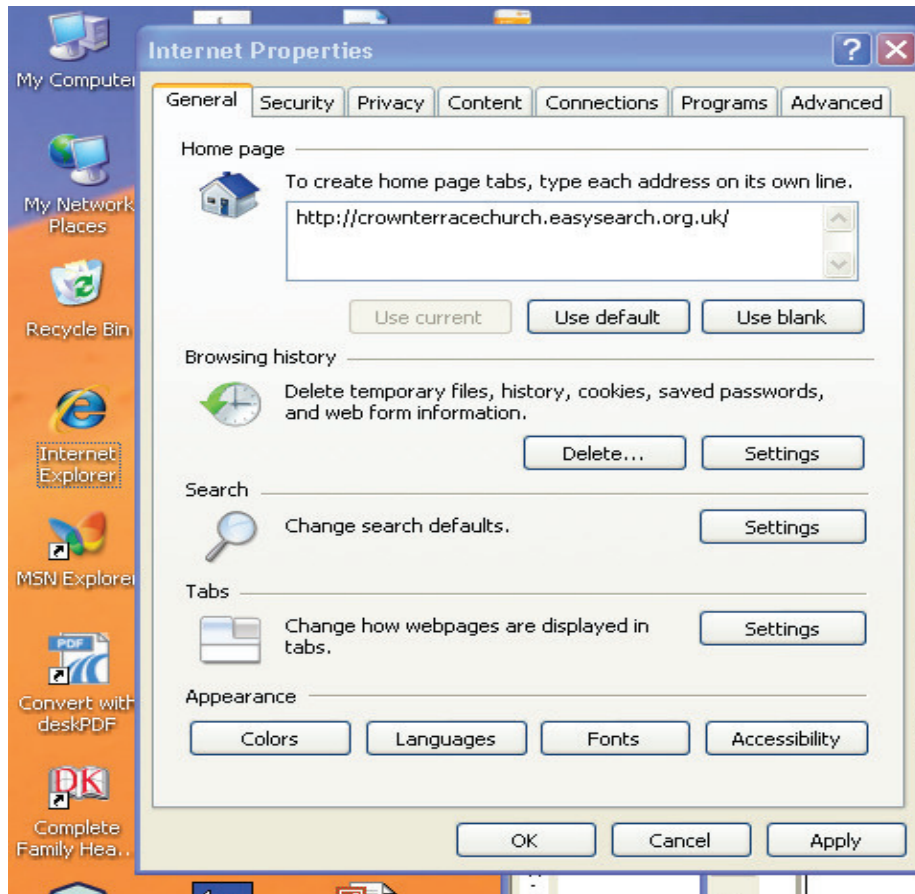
My Computer

My Network Places

Recycle Bin

Internet Explorer

MSN Explorer

PDF

Convert with deskPDF

DK

Complete Family Hea...

Internet Properties

?

General | Security | Privacy | Content | Connections | Programs | Advanced

Home page

To create home page tabs, type each address on its own line.

http://crownterracechurch.easysearch.org.uk/

Use current | Use default | Use blank

Browsing history

Delete temporary files, history, cookies, saved passwords, and web form information.

Delete... | Settings

Search

Change search defaults.

Settings

Tabs

Change how webpages are displayed in tabs.

Settings

Appearance

Colors | Languages | Fonts | Accessibility

OK | Cancel | Apply